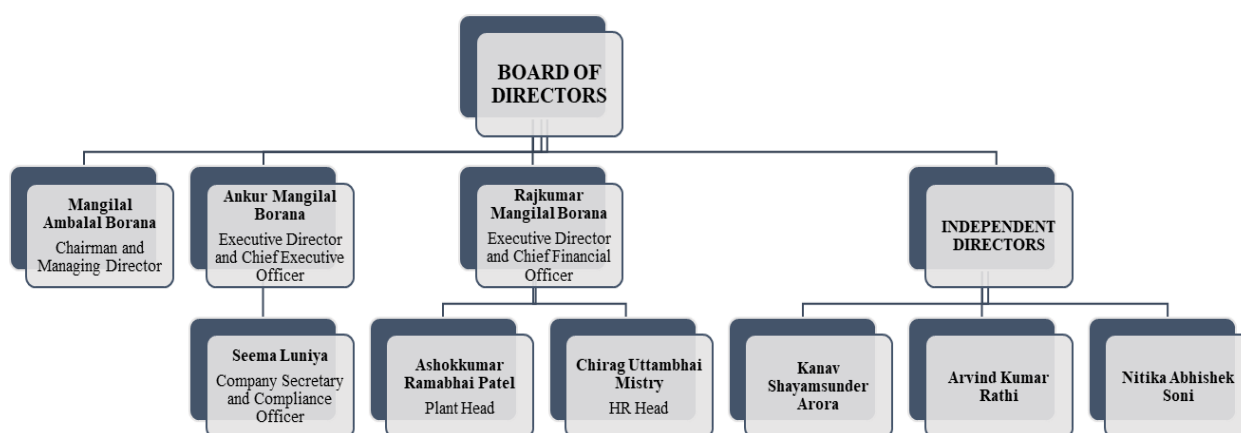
BOARD OF DIRECTORS

Mangilal Ambalal Borana
Chairman and Managing Director

Ankur Mangilal Borana
Executive Director and Chief Executive Officer

Seema Luniya
Company Secretary and Compliance Officer

Rajkumar Mangilal Borana
Executive Director and Chief Financial Officer

Ashokkumar Ramabhai Patel
Plant Head

Chirag Uttambhai Mistry
HR Head

INDEPENDENT DIRECTORS

Kanav Shayamsunder Arora

Arvind Kumar Rathi

Nitika Abhishek Soni